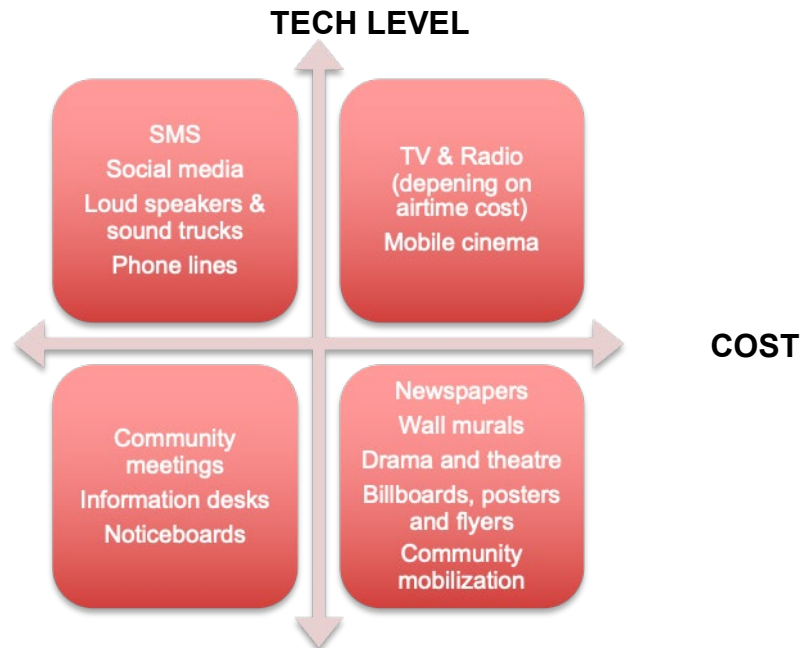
TECH LEVEL

SMS
Social media
Loud speakers & sound trucks
Phone lines

TV & Radio (depening on airtime cost)
Mobile cinema

COST

Community meetings
Information desks
Noticeboards

Newspapers
Wall murals
Drama and theatre
Billboards, posters and flyers
Community mobilization